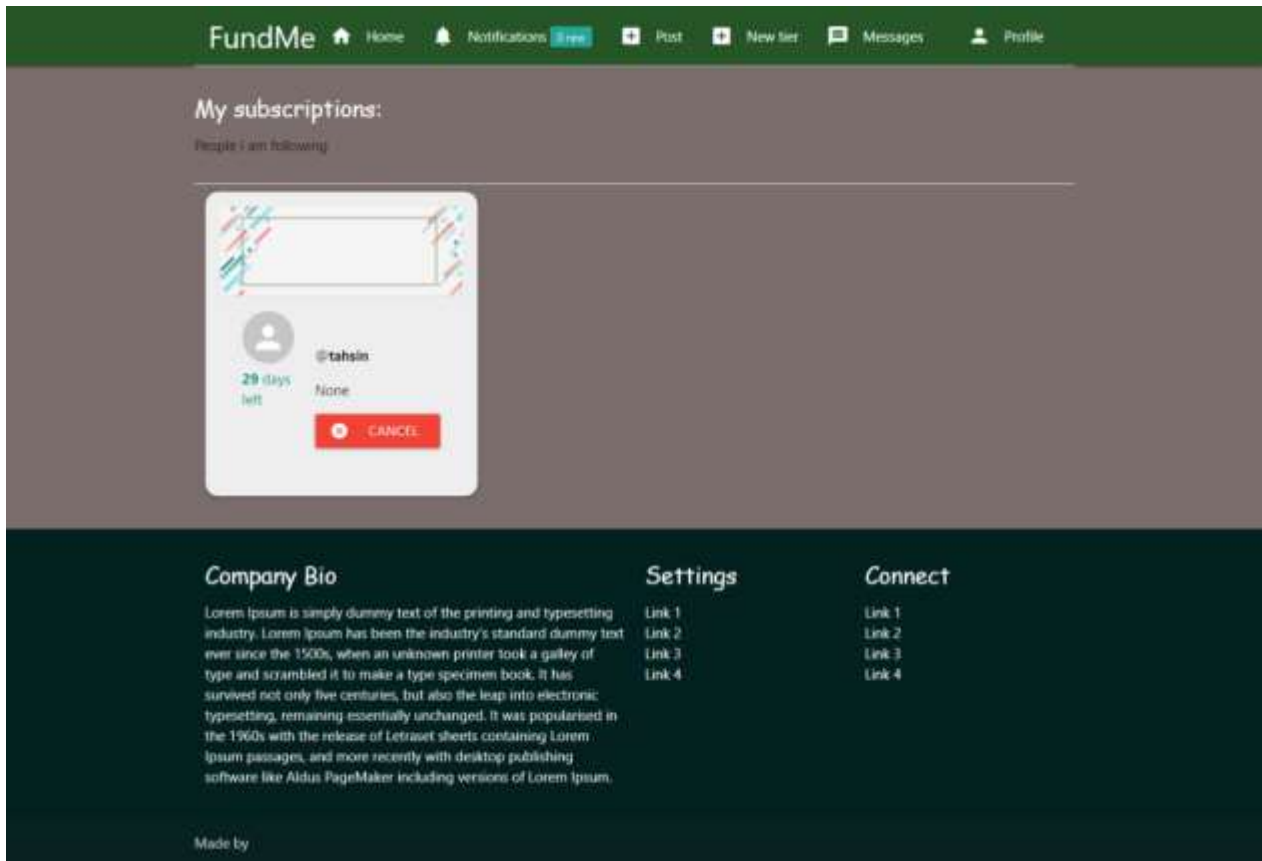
FundMe Home Notifications 3 new Post New tier Messages Profile

My subscriptions:

People I am following

29 days left

@tahsin

None

CANCEL

Company Bio

Lorem Ipsum is simply dummy text of the printing and typesetting industry. Lorem Ipsum has been the industry's standard dummy text ever since the 1500s, when an unknown printer took a galley of type and scrambled it to make a type specimen book. It has survived not only five centuries, but also the leap into electronic typesetting, remaining essentially unchanged. It was popularised in the 1960s with the release of Letraset sheets containing Lorem Ipsum passages, and more recently with desktop publishing software like Aldus PageMaker including versions of Lorem Ipsum.

Settings

Link 1
Link 2
Link 3
Link 4

Connect

Link 1
Link 2
Link 3
Link 4

Made by